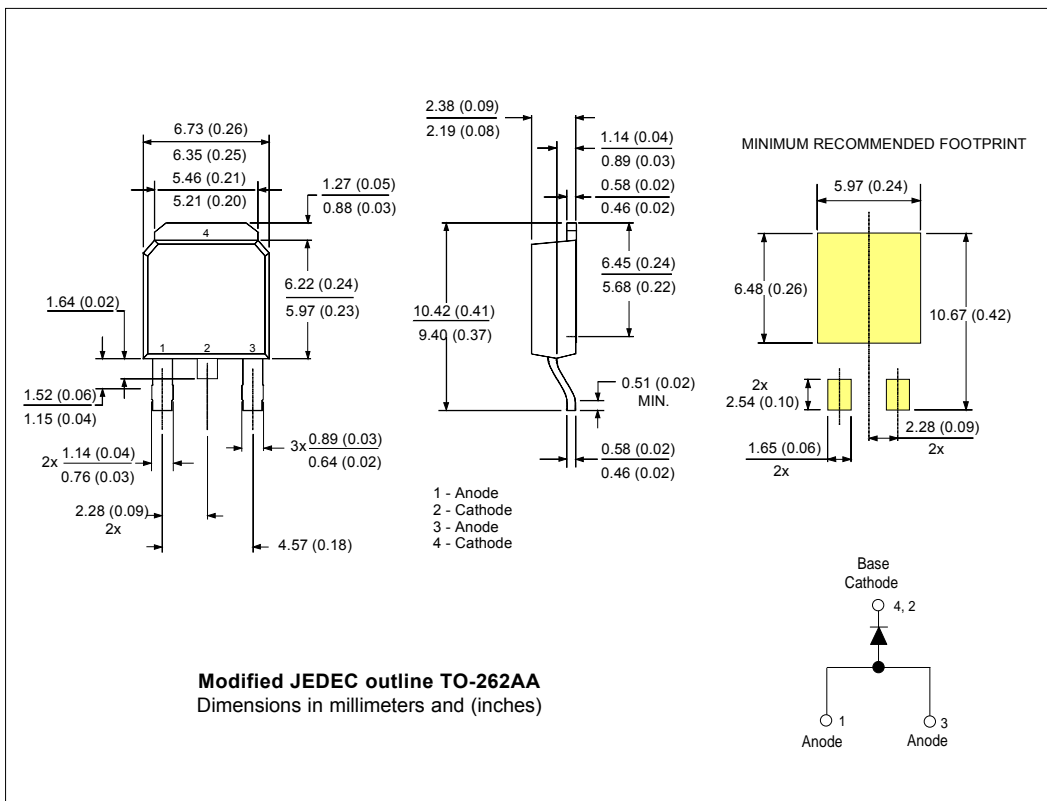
6.73 (0.26)
6.35 (0.25)
5.46 (0.21)
5.21 (0.20)
1.27 (0.05)
0.88 (0.03)
4
6.22 (0.24)
5.97 (0.23)
1.64 (0.02)
1 2 3
1.52 (0.06)
1.15 (0.04)
2x 1.14 (0.04)
0.76 (0.03)
3x 0.89 (0.03)
0.64 (0.02)
2.28 (0.09)
2x
4.57 (0.18)

2.38 (0.09)
2.19 (0.08)
1.14 (0.04)
0.89 (0.03)
0.58 (0.02)
0.46 (0.02)
6.45 (0.24)
5.68 (0.22)
10.42 (0.41)
9.40 (0.37)
0.51 (0.02)
MIN.
0.58 (0.02)
0.46 (0.02)

1 - Anode
2 - Cathode
3 - Anode
4 - Cathode

MINIMUM RECOMMENDED FOOTPRINT
5.97 (0.24)
6.48 (0.26)
10.67 (0.42)
2x
2.54 (0.10)
2.28 (0.09)
2x
1.65 (0.06)
2x

Base
Cathode
4, 2
1
Anode
3
Anode

**Modified JEDEC outline TO-262AA**
Dimensions in millimeters and (inches)